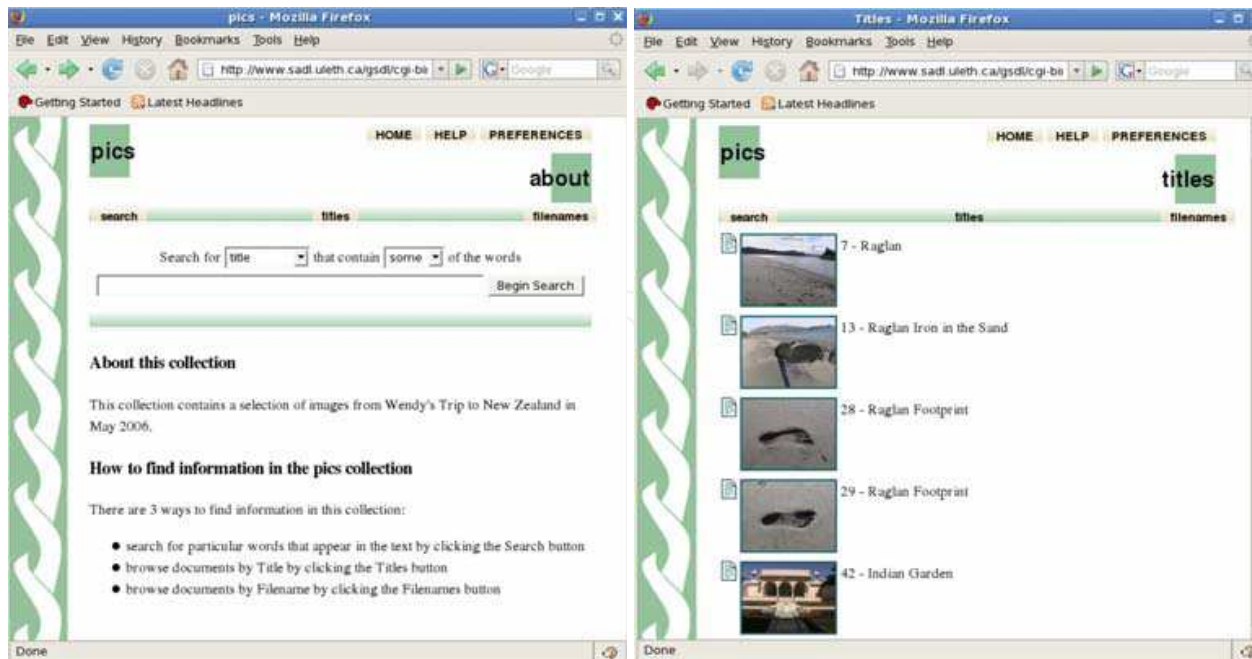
pics - Mozilla Firefox

File Edit View History Bookmarks Tools Help

http://www.sadl.uleth.ca/gsdl/cgi-bi

Google

Getting Started Latest Headlines

HOME HELP PREFERENCES

pics

about

search titles filenames

Search for title that contain some of the words

Begin Search

About this collection

This collection contains a selection of images from Wendy's Trip to New Zealand in May 2006.

How to find information in the pics collection

There are 3 ways to find information in this collection:

- search for particular words that appear in the text by clicking the Search button
- browse documents by Title by clicking the Titles button
- browse documents by Filename by clicking the Filenames button

Done

Titles - Mozilla Firefox

File Edit View History Bookmarks Tools Help

http://www.sadl.uleth.ca/gsdl/cgi-bi

Google

Getting Started Latest Headlines

HOME HELP PREFERENCES

pics

titles

search titles filenames

7 - Raglan

13 - Raglan Iron in the Sand

28 - Raglan Footprint

29 - Raglan Footprint

42 - Indian Garden

Done